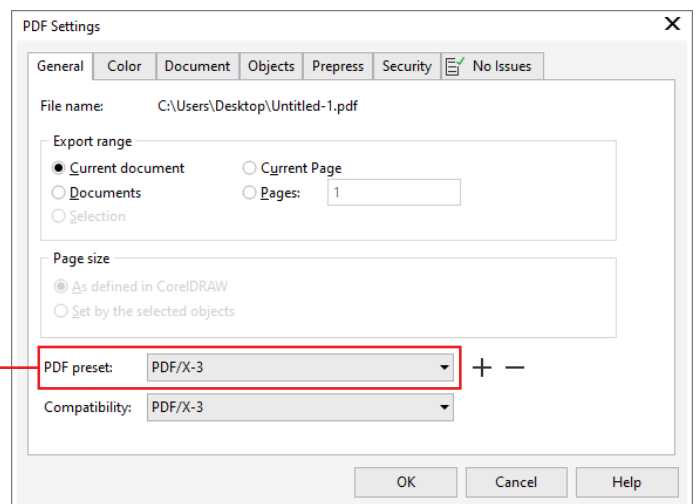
PDF Settings

General | Color | Document | Objects | Prepress | Security | No Issues

File name: C:\Users\Desktop\Untitled-1.pdf

Export range
Current document
Current Page
Documents
Pages: 1
Selection

Page size
As defined in CorelDRAW
Set by the selected objects

PDF preset: PDF/X-3
+ −

Compatibility: PDF/X-3

OK
Cancel
Help